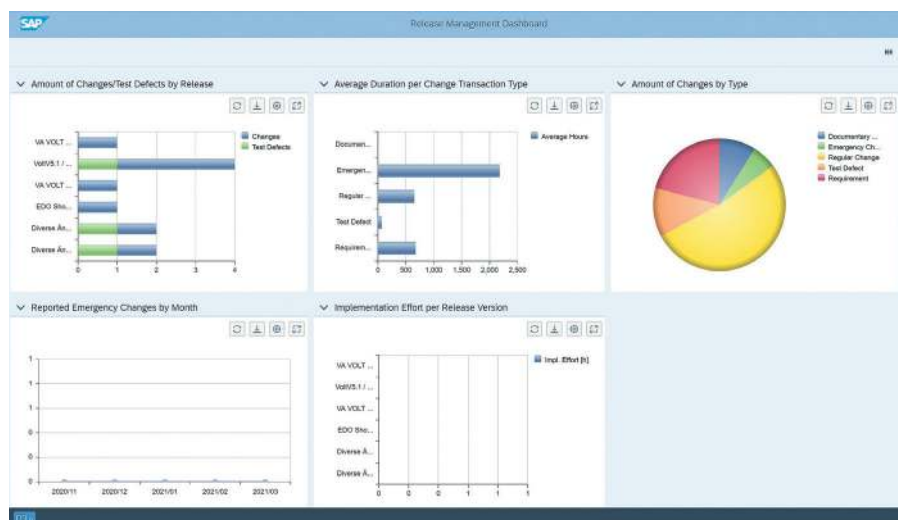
SAP

Release Management Dashboard

Amount of Changes/Test Defects by Release

VA VOLT ...
VoltV5.1 / ...
VA VOLT ...
EDO Sho...
Diverse Än...
Diverse Än...

0 1 2 3 4

Changes
Test Defects

Average Duration per Change Transaction Type

Documen...
Emergen...
Regular ...
Test Defect
Requirem...

0 500 1,000 1,500 2,000 2,500

Average Hours

Amount of Changes by Type

Documentary ...
Emergency Ch...
Regular Change
Test Defect
Requirement

Reported Emergency Changes by Month

1
1
1
0
0
0

2020/11 2020/12 2021/01 2021/02 2021/03

Implementation Effort per Release Version

VA VOLT ...
VoltV5.1 / ...
VA VOLT ...
EDO Sho...
Diverse Ä...
Diverse Ä...

0 0 0 1 1 1

Impl. Effort [h]